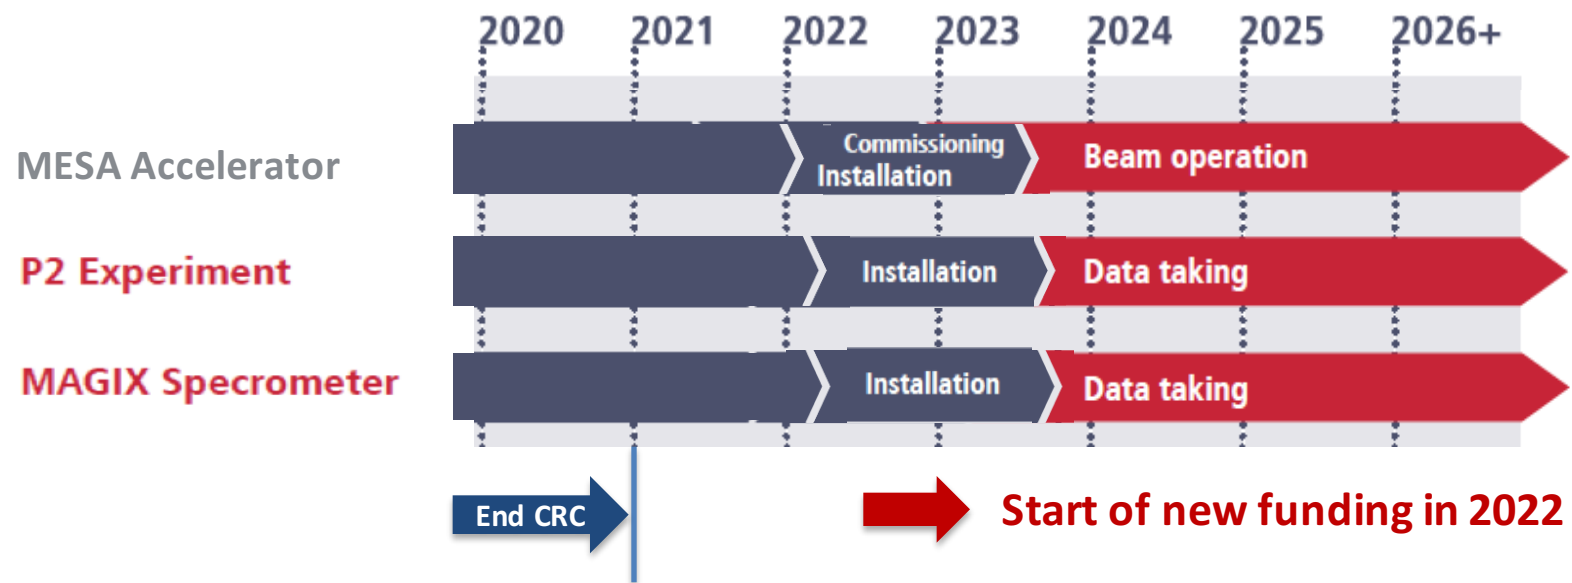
2020 2021 2022 2023 2024 2025 2026+

MESA Accelerator

Commissioning Installation

Beam operation

P2 Experiment

Installation

Data taking

MAGIX Specrometer

Installation

Data taking

End CRC

Start of new funding in 2022